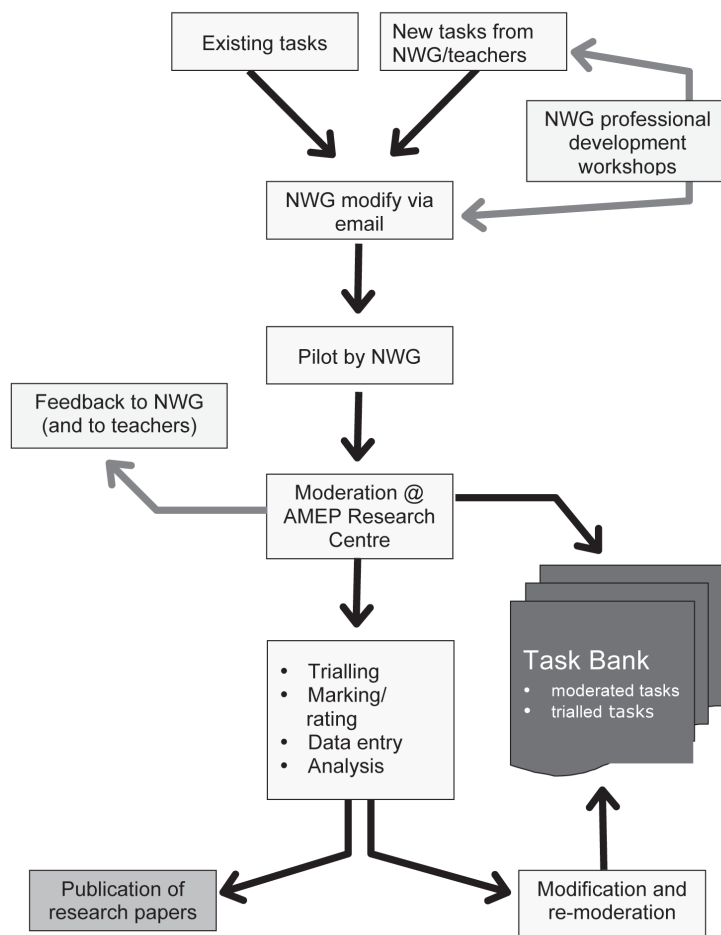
Existing tasks

New tasks from NWG/teachers

NWG professional development workshops

NWG modify via email

Pilot by NWG

Feedback to NWG (and to teachers)

Moderation @ AMEP Research Centre

Task Bank
- moderated tasks
- trialled tasks

- Trialling
- Marking/ rating
- Data entry
- Analysis

Publication of research papers

Modification and re-moderation